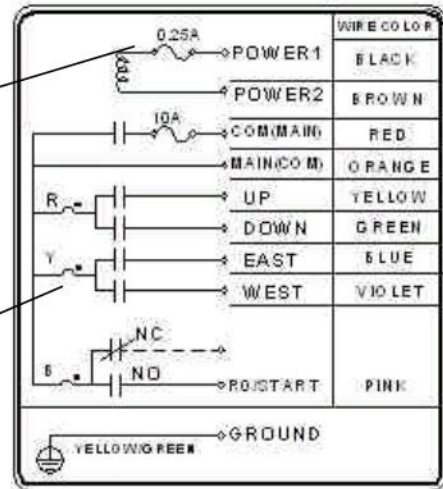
0.25A
POWER1
POWER2
10A
COM(MAIN)
MAIN(COM)
R
UP
DOWN
Y
EAST
WEST
NC
NO
S
RO/START
YELLOW/GREEN
GROUND

| WIRE COLOR |
|---|
| BLACK |
| BROWN |
| RED |
| ORANGE |
| YELLOW |
| GREEN |
| BLUE |
| VIOLET |
| PINK |